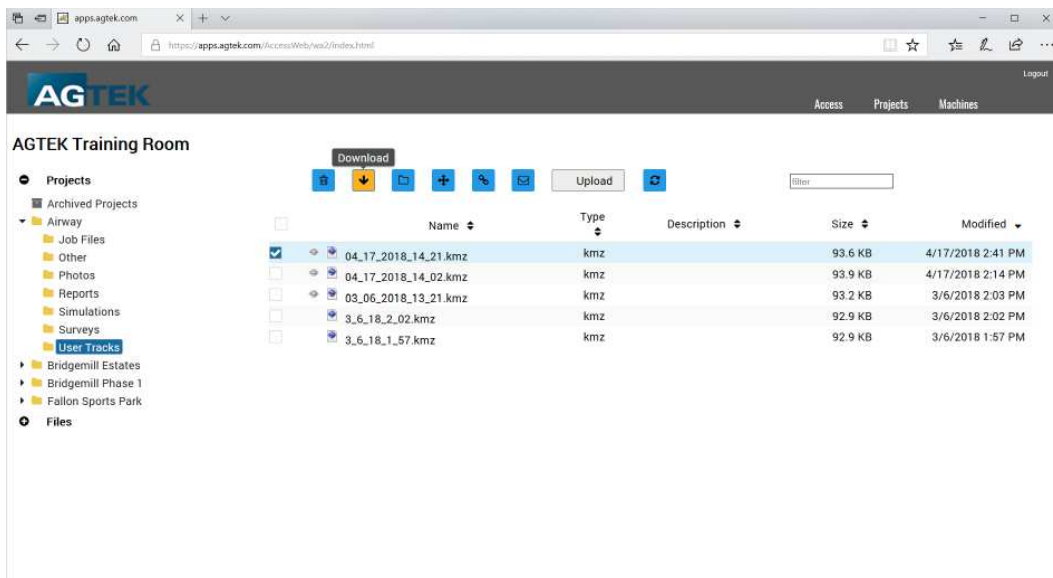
apps.agtek.com

https://apps.agtek.com/AccessWeb/wa2/index.html

AGTEK

Logout

Access Projects Machines

AGTEK Training Room

Download

Upload

filter

Projects
Archived Projects
Airway
Job Files
Other
Photos
Reports
Simulations
Surveys
User Tracks
Bridgemill Estates
Bridgemill Phase 1
Fallon Sports Park
Files

| | Name ⬍ | Type ⬍ | Description ⬍ | Size ⬍ | Modified |
|---|---|---|---|---|---|
| ☑ | 04_17_2018_14_21.kmz | kmz | | 93.6 KB | 4/17/2018 2:41 PM |
| | 04_17_2018_14_02.kmz | kmz | | 93.9 KB | 4/17/2018 2:14 PM |
| | 03_06_2018_13_21.kmz | kmz | | 93.2 KB | 3/6/2018 2:03 PM |
| | 3_6_18_2_02.kmz | kmz | | 92.9 KB | 3/6/2018 2:02 PM |
| | 3_6_18_1_57.kmz | kmz | | 92.9 KB | 3/6/2018 1:57 PM |